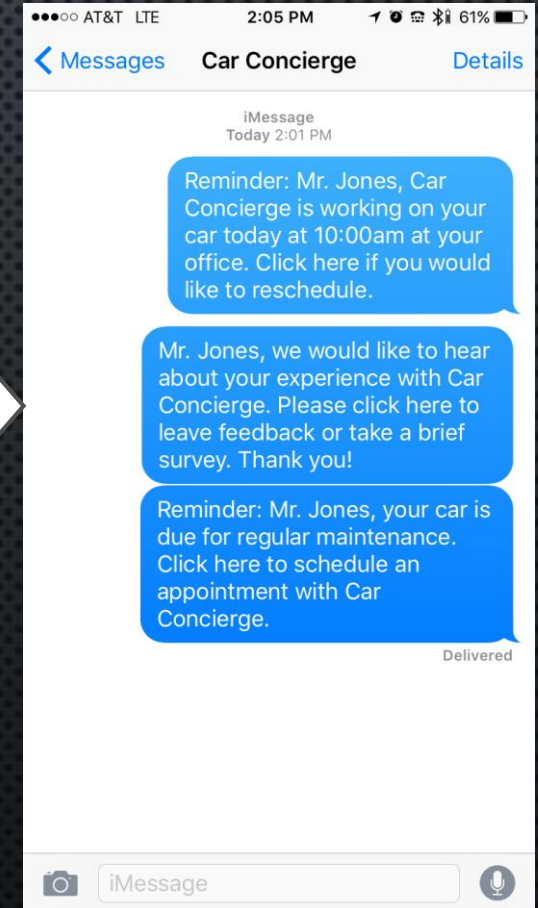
●●●○○ AT&T LTE 2:05 PM 61%

Messages Car Concierge Details

iMessage
Today 2:01 PM

Reminder: Mr. Jones, Car Concierge is working on your car today at 10:00am at your office. Click here if you would like to reschedule.

Mr. Jones, we would like to hear about your experience with Car Concierge. Please click here to leave feedback or take a brief survey. Thank you!

Reminder: Mr. Jones, your car is due for regular maintenance. Click here to schedule an appointment with Car Concierge.

Delivered

iMessage